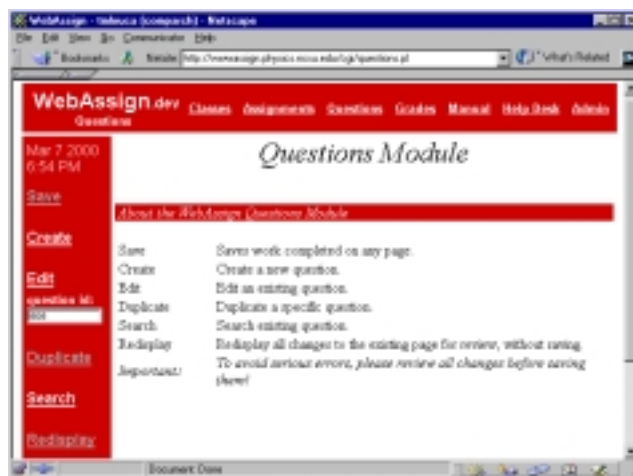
WebAssign - tmbeca (compsrch) - Netscape

File Edit View Go Communicator Help

Bookmarks Netsite: http://www.webassign.physics.ncsu.edu/cgi/questions.pl

What's Related

WebAssign.dev Questions

Classes Assignments Questions Grades Manual Help Desk Admin

Mar 7 2000 6:54 PM

Save

Create

Edit

question id:

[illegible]

Duplicate

Search

Redisplay

Questions Module

About the WebAssign Questions Module

| | |
|---|---|
| Save | Saves work completed on any page. |
| Create | Create a new question. |
| Edit | Edit an existing question. |
| Duplicate | Duplicate a specific question. |
| Search | Search existing question. |
| Redisplay | Redisplay all changes to the existing page for *review*, without saving. |
| *Important:* | *To avoid serious errors, please review all changes before saving them!* |

Document: Done